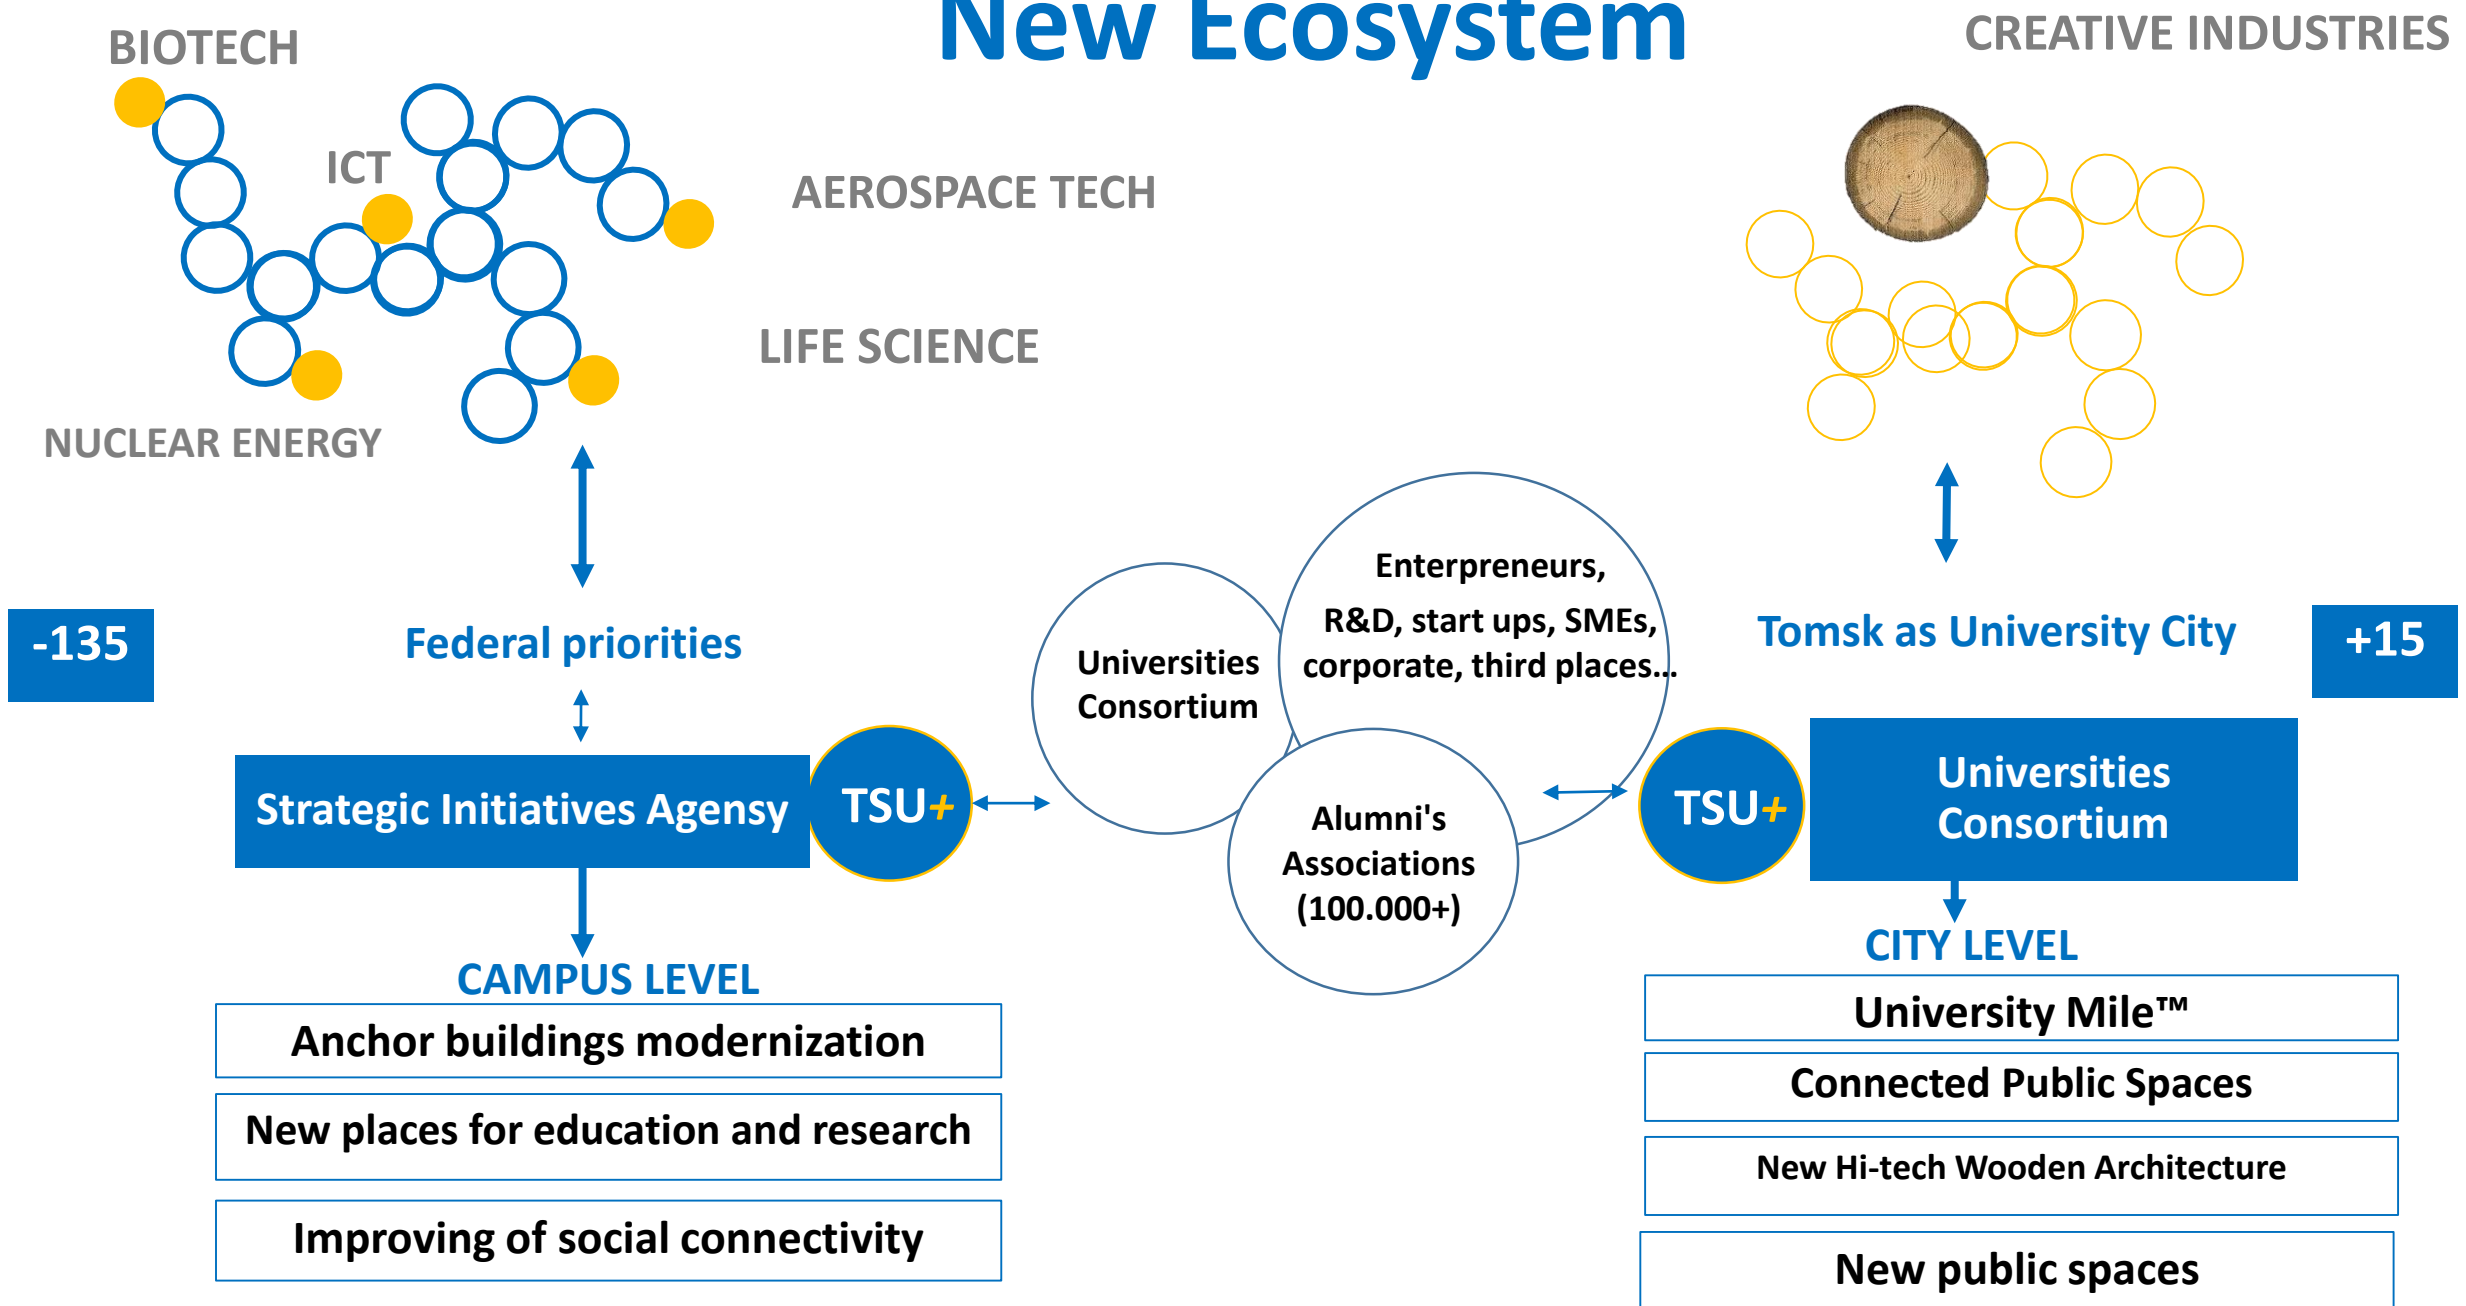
New Ecosystem

BIOTECH

ICT

AEROSPACE TECH

LIFE SCIENCE

NUCLEAR ENERGY

CREATIVE INDUSTRIES

-135

Federal priorities

Strategic Initiatives Agensy

TSU+

CAMPUS LEVEL

Anchor buildings modernization

New places for education and research

Improving of social connectivity

Universities Consortium

Enterpreneurs, R&D, start ups, SMEs, corporate, third places...

Alumni's Associations (100.000+)

Tomsk as University City

+15

TSU+

Universities Consortium

CITY LEVEL

University Mile™

Connected Public Spaces

New Hi-tech Wooden Architecture

New public spaces